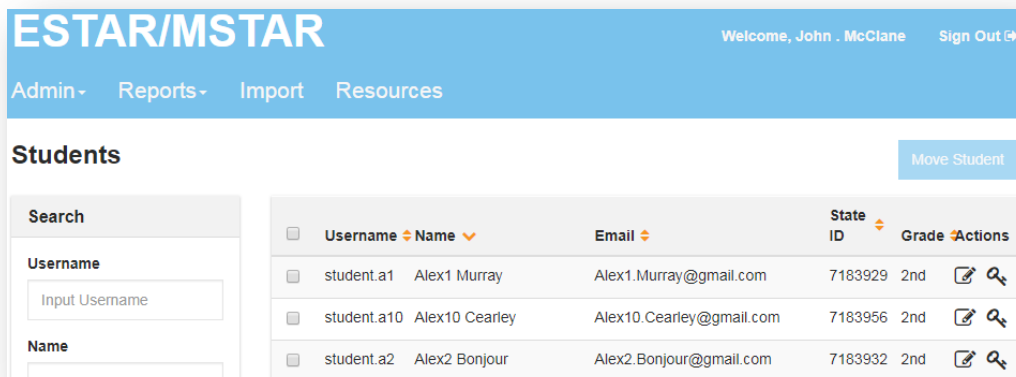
ESTAR/MSTAR

Welcome, John . McClane

Sign Out

Admin

Reports

Import

Resources

Students

Move Student

Search

Username

Input Username

Name

| | Username | Name | Email | State ID | Grade | Actions |
|---|---|---|---|---|---|---|
| | student.a1 | Alex1 Murray | Alex1.Murray@gmail.com | 7183929 | 2nd | |
| | student.a10 | Alex10 Cearley | Alex10.Cearley@gmail.com | 7183956 | 2nd | |
| | student.a2 | Alex2 Bonjour | Alex2.Bonjour@gmail.com | 7183932 | 2nd | |